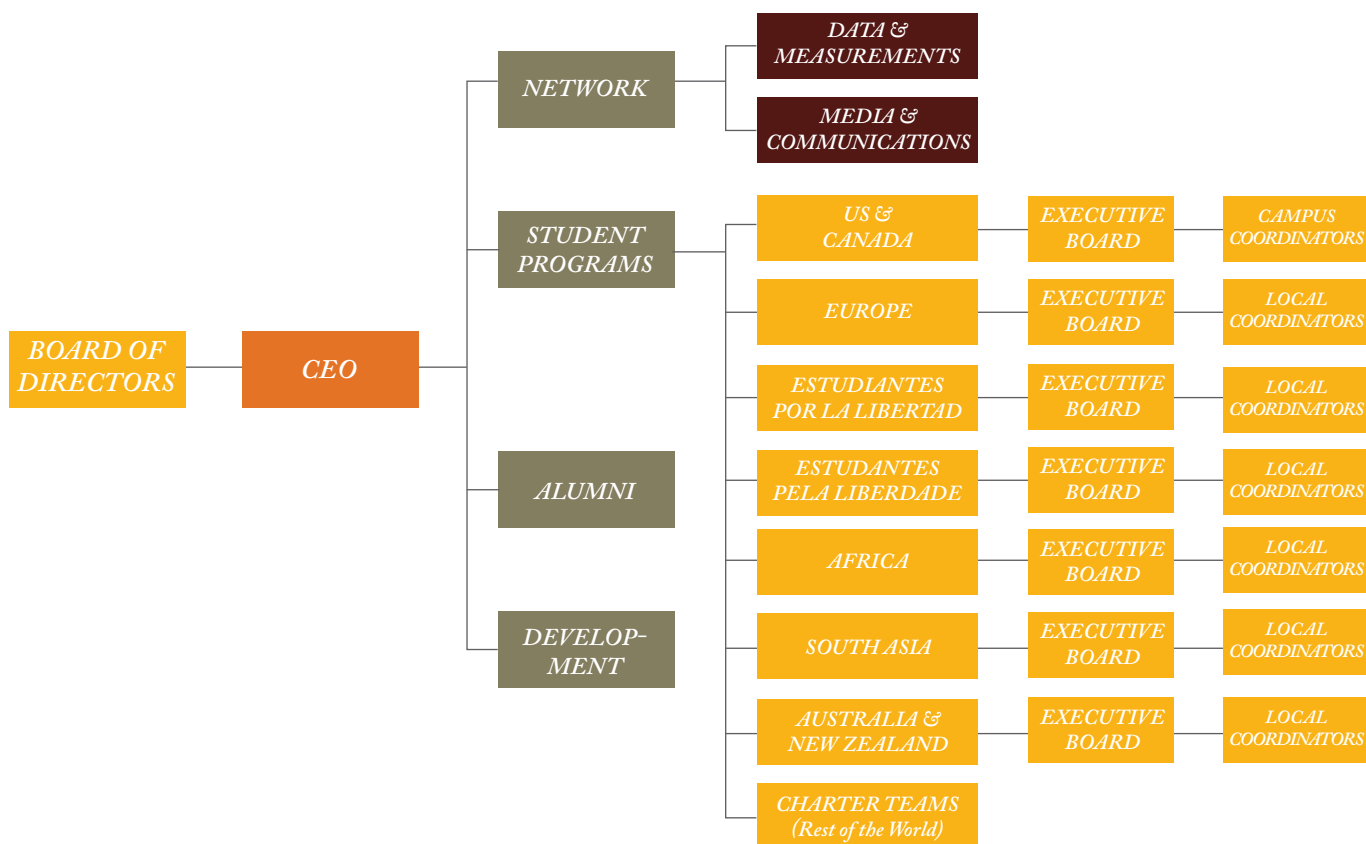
BOARD OF DIRECTORS

CEO

NETWORK

DATA & MEASUREMENTS

MEDIA & COMMUNICATIONS

STUDENT PROGRAMS

US & CANADA

EXECUTIVE BOARD

CAMPUS COORDINATORS

EUROPE

EXECUTIVE BOARD

LOCAL COORDINATORS

ESTUDIANTES POR LA LIBERTAD

EXECUTIVE BOARD

LOCAL COORDINATORS

ESTUDANTES PELA LIBERDADE

EXECUTIVE BOARD

LOCAL COORDINATORS

AFRICA

EXECUTIVE BOARD

LOCAL COORDINATORS

SOUTH ASIA

EXECUTIVE BOARD

LOCAL COORDINATORS

AUSTRALIA & NEW ZEALAND

EXECUTIVE BOARD

LOCAL COORDINATORS

CHARTER TEAMS (Rest of the World)

ALUMNI

DEVELOP-MENT